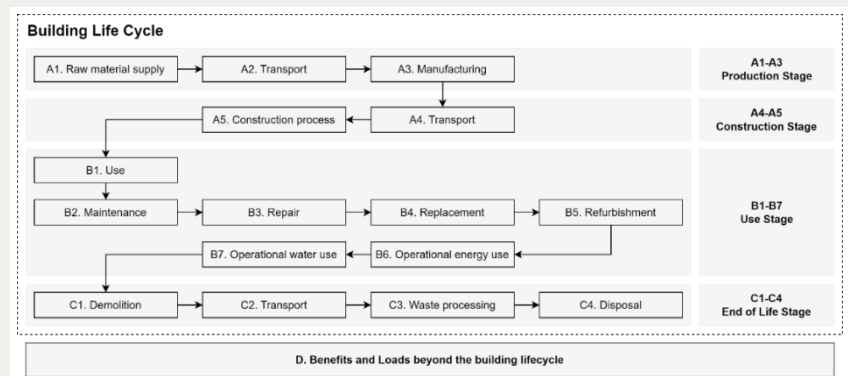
Building Life Cycle

A1. Raw material supply
A2. Transport
A3. Manufacturing

A1-A3
Production Stage

A5. Construction process
A4. Transport

A4-A5
Construction Stage

B1. Use
B2. Maintenance
B3. Repair
B4. Replacement
B5. Refurbishment
B7. Operational water use
B6. Operational energy use

B1-B7
Use Stage

C1. Demolition
C2. Transport
C3. Waste processing
C4. Disposal

C1-C4
End of Life Stage

D. Benefits and Loads beyond the building lifecycle